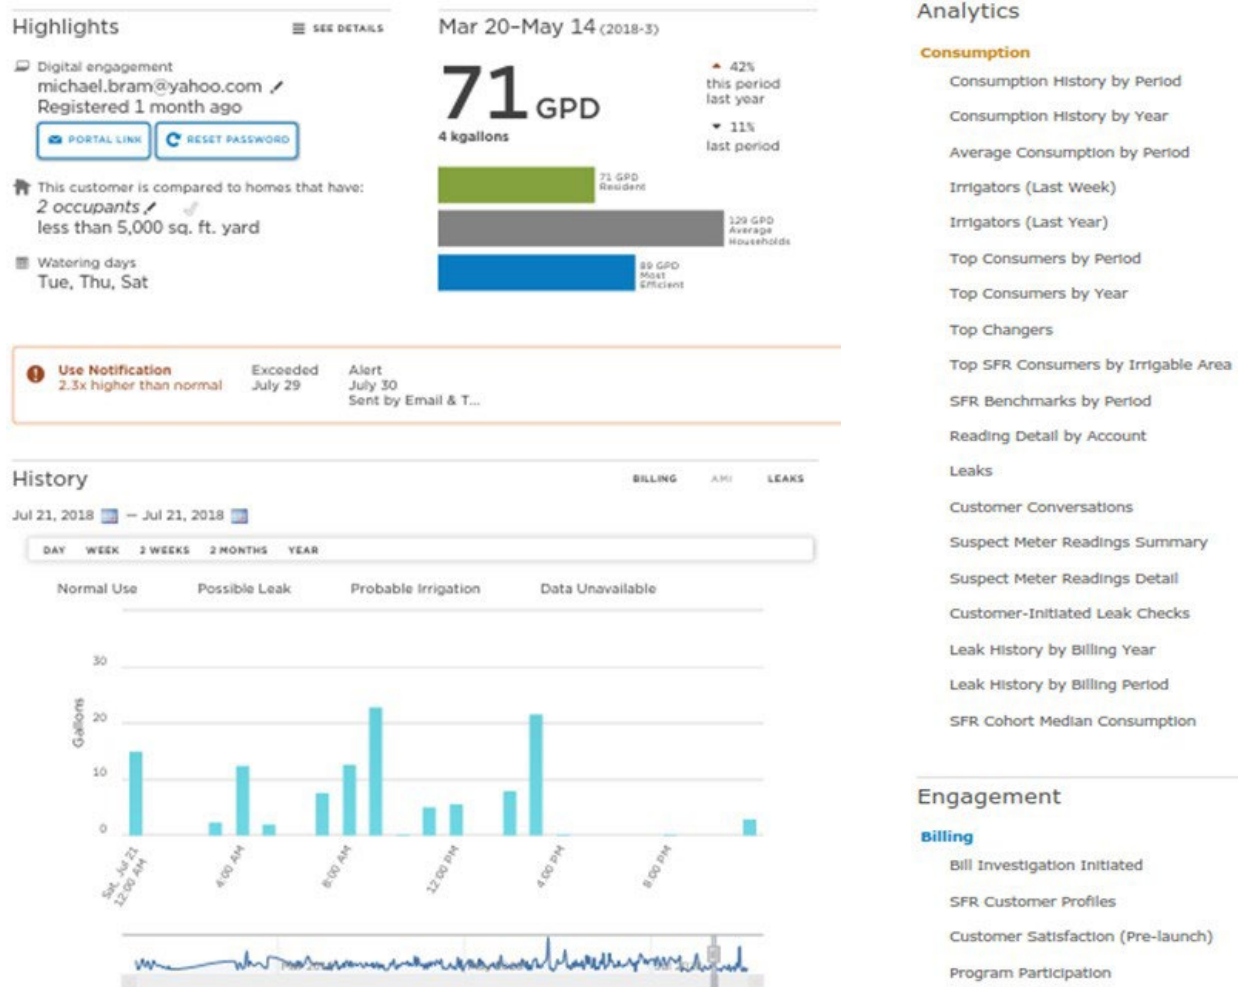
Highlights

SEE DETAILS

Digital engagement
michael.bram@yahoo.com
Registered 1 month ago

PORTAL LINK
RESET PASSWORD

This customer is compared to homes that have:
2 occupants
less than 5,000 sq. ft. yard

Watering days
Tue, Thu, Sat

Mar 20-May 14 (2018-3)

71 GPD
4 kgallons

42%
this period
last year

11%
last period

71 GPD
Resident

129 GPD
Average
Households

89 GPD
Most
Efficient

Use Notification
2.3x higher than normal

Exceeded
July 29

Alert
July 30
Sent by Email & T...

History

BILLING
AMI
LEAKS

Jul 21, 2018 — Jul 21, 2018

DAY
WEEK
2 WEEKS
2 MONTHS
YEAR

Normal Use
Possible Leak
Probable Irrigation
Data Unavailable

30
20
10
0
Gallons

Sat, Jul 21
12:00 AM
4:00 AM
8:00 AM
12:00 PM
4:00 PM
8:00 PM

Analytics

Consumption

Consumption History by Period
Consumption History by Year
Average Consumption by Period
Irrigators (Last Week)
Irrigators (Last Year)
Top Consumers by Period
Top Consumers by Year
Top Changers
Top SFR Consumers by Irrigable Area
SFR Benchmarks by Period
Reading Detail by Account
Leaks
Customer Conversations
Suspect Meter Readings Summary
Suspect Meter Readings Detail
Customer-Initiated Leak Checks
Leak History by Billing Year
Leak History by Billing Period
SFR Cohort Median Consumption

Engagement

Billing

Bill Investigation Initiated
SFR Customer Profiles
Customer Satisfaction (Pre-launch)
Program Participation